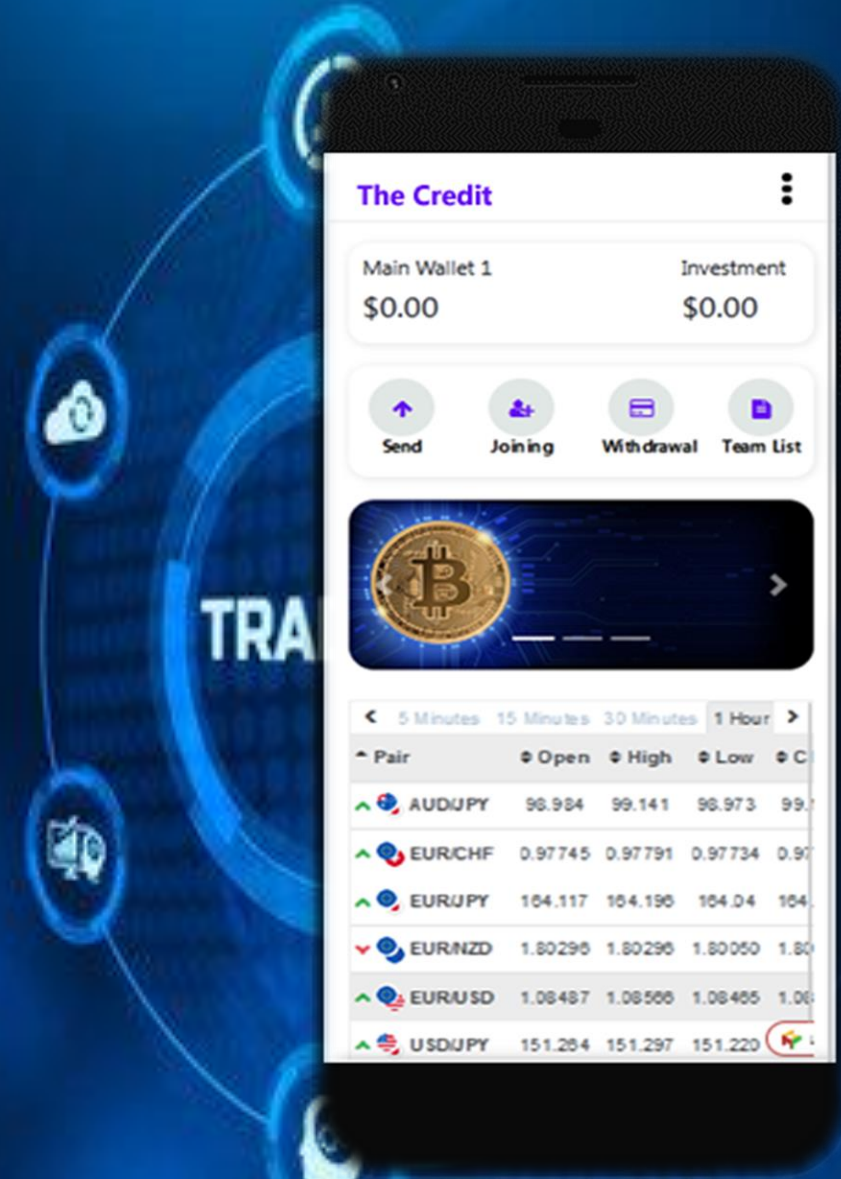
TRA

The Credit

Main Wallet 1
$0.00

Investment
$0.00

Send
Joining
Withdrawal
Team List

5 Minutes 15 Minutes 30 Minutes 1 Hour

| Pair | Open | High | Low | C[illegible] |
|---|---|---|---|---|
| AUD/JPY | 98.984 | 99.141 | 98.973 | 99.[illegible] |
| EUR/CHF | 0.97745 | 0.97791 | 0.97734 | 0.97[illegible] |
| EUR/JPY | 164.117 | 164.196 | 164.04 | 164.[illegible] |
| EUR/NZD | 1.80296 | 1.80296 | 1.80050 | 1.80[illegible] |
| EUR/USD | 1.08487 | 1.08566 | 1.08465 | 1.08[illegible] |
| USD/JPY | 151.264 | 151.297 | 151.220 | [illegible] |